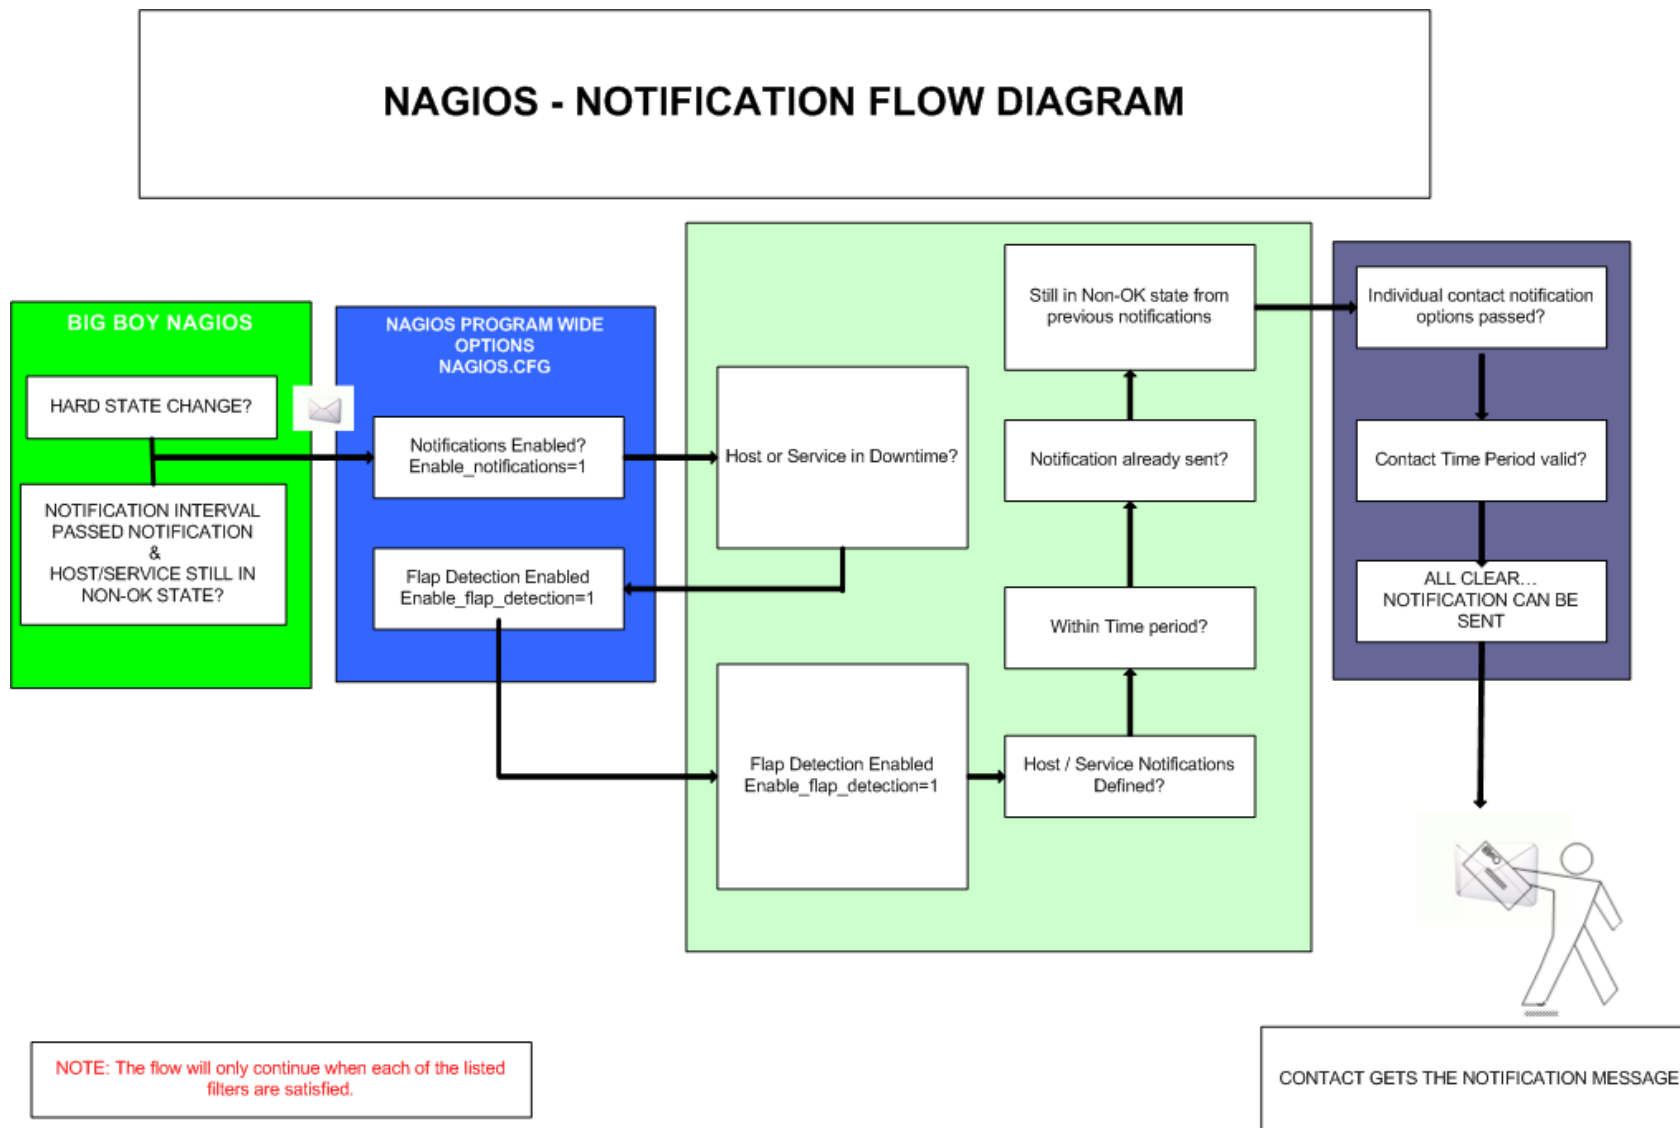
NAGIOS - NOTIFICATION FLOW DIAGRAM

BIG BOY NAGIOS

HARD STATE CHANGE?

NOTIFICATION INTERVAL PASSED NOTIFICATION & HOST/SERVICE STILL IN NON-OK STATE?

NAGIOS PROGRAM WIDE OPTIONS NAGIOS.CFG

Notifications Enabled? Enable_notifications=1

Flap Detection Enabled Enable_flap_detection=1

Host or Service in Downtime?

Flap Detection Enabled Enable_flap_detection=1

Still in Non-OK state from previous notifications

Notification already sent?

Within Time period?

Host / Service Notifications Defined?

Individual contact notification options passed?

Contact Time Period valid?

ALL CLEAR... NOTIFICATION CAN BE SENT

NOTE: The flow will only continue when each of the listed filters are satisfied.

CONTACT GETS THE NOTIFICATION MESSAGE